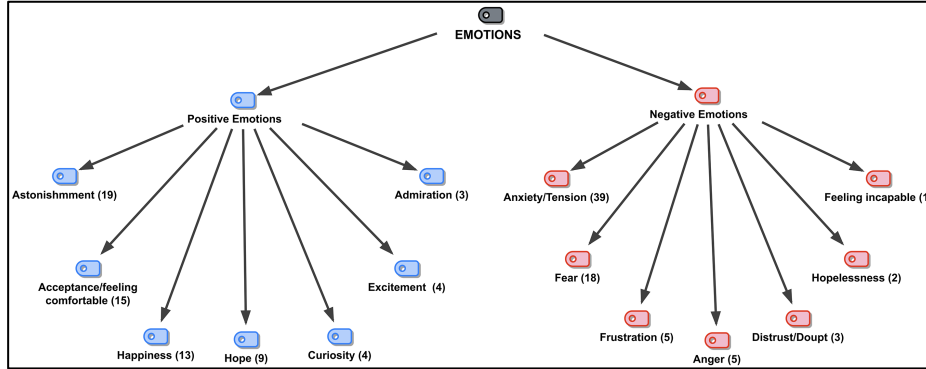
EMOTIONS

Positive Emotions

Astonishmment (19)

Acceptance/feeling comfortable (15)

Happiness (13)

Hope (9)

Curiosity (4)

Excitement (4)

Admiration (3)

Negative Emotions

Anxiety/Tension (39)

Fear (18)

Frustration (5)

Anger (5)

Distrust/Doupt (3)

Hopelessness (2)

Feeling incapable (1